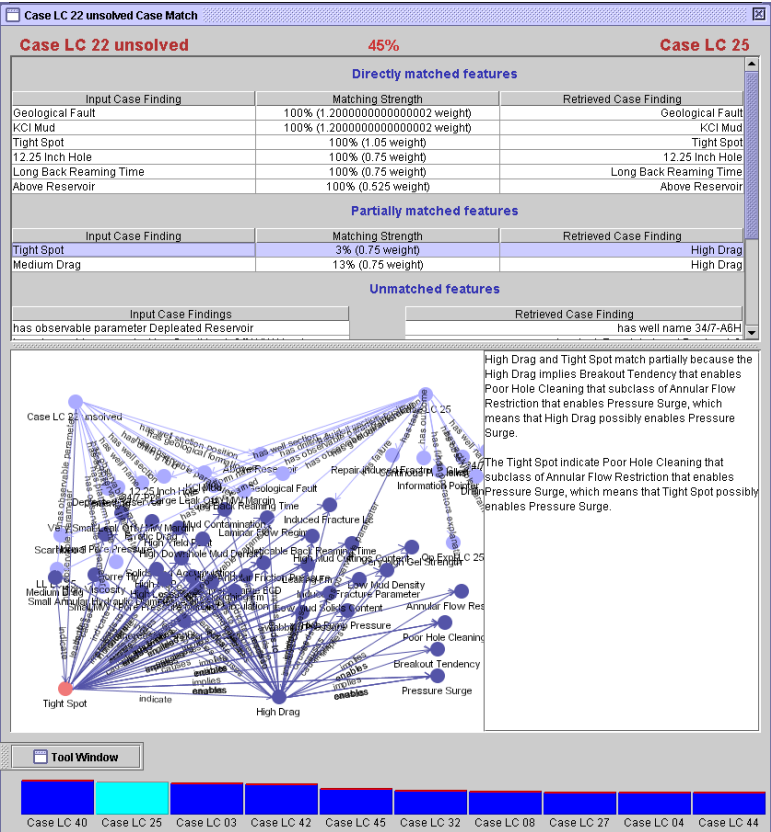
Case LC 22 unsolved Case Match

Case LC 22 unsolved

45%

Case LC 25

Directly matched features

| Input Case Finding | Matching Strength | Retrieved Case Finding |
|---|---|---|
| Geological Fault | 100% (1.2000000000000002 weight) | Geological Fault |
| KCl Mud | 100% (1.2000000000000002 weight) | KCl Mud |
| Tight Spot | 100% (1.05 weight) | Tight Spot |
| 12.25 Inch Hole | 100% (0.75 weight) | 12.25 Inch Hole |
| Long Back Reaming Time | 100% (0.75 weight) | Long Back Reaming Time |
| Above Reservoir | 100% (0.525 weight) | Above Reservoir |

Partially matched features

| Input Case Finding | Matching Strength | Retrieved Case Finding |
|---|---|---|
| Tight Spot | 3% (0.75 weight) | High Drag |
| Medium Drag | 13% (0.75 weight) | High Drag |

Unmatched features

| Input Case Findings |
|---|
| has observable parameter Depleated Reservoir |

| Retrieved Case Finding |
|---|
| has well name 34/7-A6H |

Case LC 22 unsolved
Case LC 25
Geological Fault
Long Back Reaming Time
Induced Fracture LC
Laminar Flow Regime
Mud Contamination
High Mud Cuttings Content
Low Mud Density
Induced Fracture Parameter
Annular Flow Res
Poor Hole Cleaning
Breakout Tendency
Pressure Surge
Information Point
Repair
Medium Drag
Tight Spot
High Drag
indicate
implies
enables

High Drag and Tight Spot match partially because the High Drag implies Breakout Tendency that enables Poor Hole Cleaning that subclass of Annular Flow Restriction that enables Pressure Surge, which means that High Drag possibly enables Pressure Surge.

The Tight Spot indicate Poor Hole Cleaning that subclass of Annular Flow Restriction that enables Pressure Surge, which means that Tight Spot possibly enables Pressure Surge.

Tool Window

Case LC 40 Case LC 25 Case LC 03 Case LC 42 Case LC 45 Case LC 32 Case LC 08 Case LC 27 Case LC 04 Case LC 44